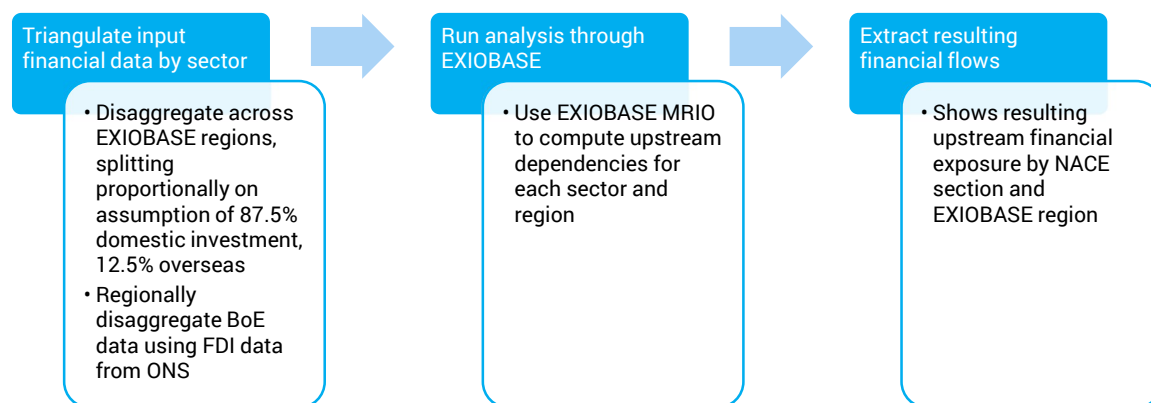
Triangulate input financial data by sector

• Disaggregate across EXIOBASE regions, splitting proportionally on assumption of 87.5% domestic investment, 12.5% overseas
• Regionally disaggregate BoE data using FDI data from ONS

Run analysis through EXIOBASE

• Use EXIOBASE MRIO to compute upstream dependencies for each sector and region

Extract resulting financial flows

• Shows resulting upstream financial exposure by NACE section and EXIOBASE region